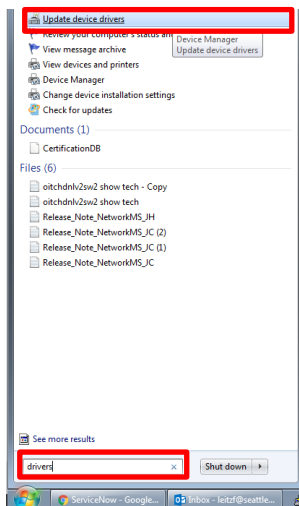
Update device drivers
Review your computer's status and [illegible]
Device Manager
Update device drivers
View message archive
View devices and printers
Device Manager
Change device installation settings
Check for updates

Documents (1)
CertificationDB

Files (6)
oitchdnlv2sw2 show tech - Copy
oitchdnlv2sw2 show tech
Release_Note_NetworkMS_JH
Release_Note_NetworkMS_JC (2)
Release_Note_NetworkMS_JC (1)
Release_Note_NetworkMS_JC

See more results

drivers ×
Shut down ▸

ServiceNow - Google...
Inbox - leitzf@seattle...